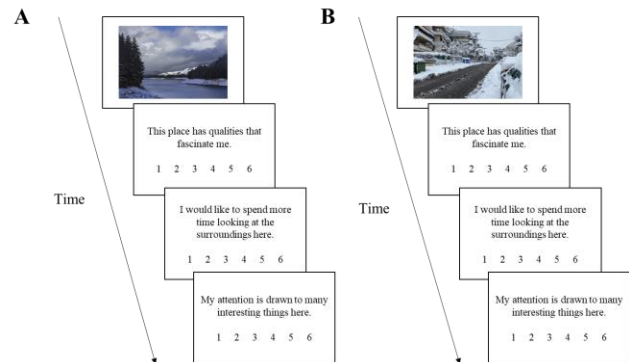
A

This place has qualities that fascinate me.

1 2 3 4 5 6

Time

I would like to spend more time looking at the surroundings here.

1 2 3 4 5 6

My attention is drawn to many interesting things here.

1 2 3 4 5 6

B

This place has qualities that fascinate me.

1 2 3 4 5 6

Time

I would like to spend more time looking at the surroundings here.

1 2 3 4 5 6

My attention is drawn to many interesting things here.

1 2 3 4 5 6